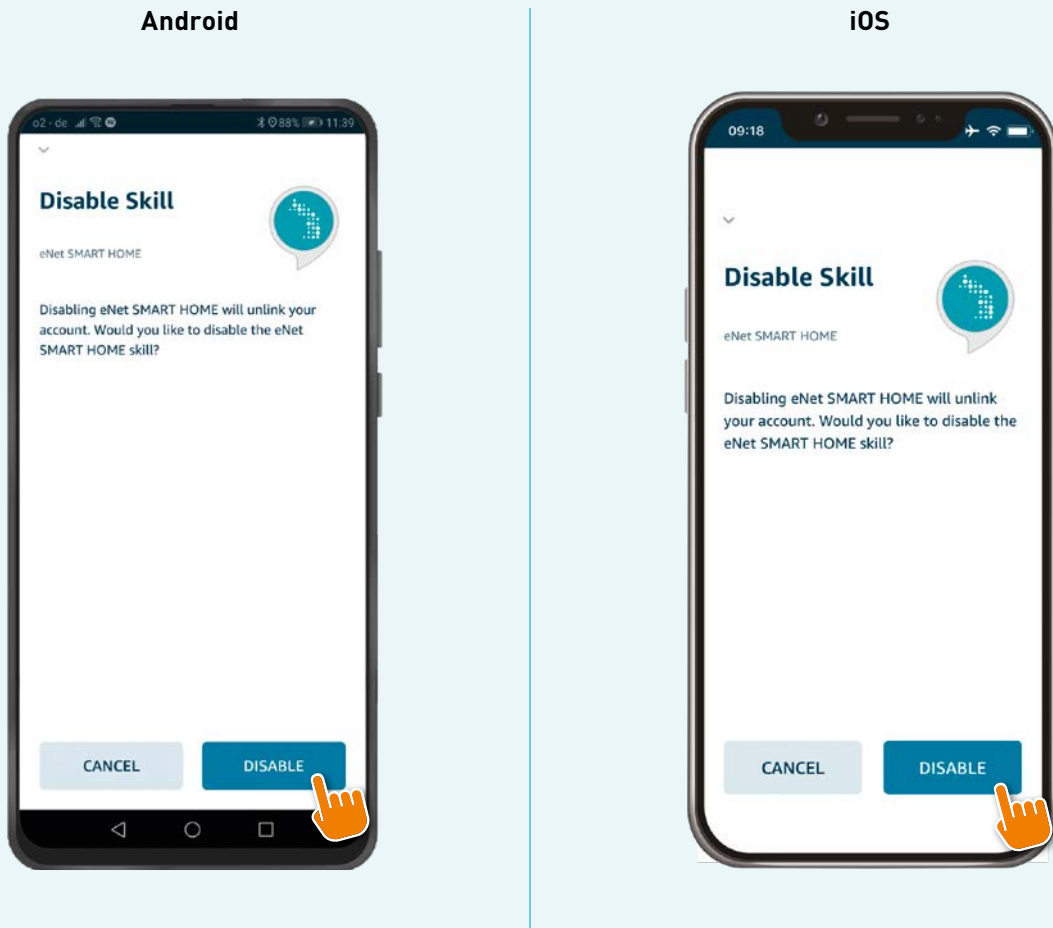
Android

o2 - de 88% 11:39

Disable Skill

eNet SMART HOME

Disabling eNet SMART HOME will unlink your account. Would you like to disable the eNet SMART HOME skill?

CANCEL

DISABLE

iOS

09:18

Disable Skill

eNet SMART HOME

Disabling eNet SMART HOME will unlink your account. Would you like to disable the eNet SMART HOME skill?

CANCEL

DISABLE